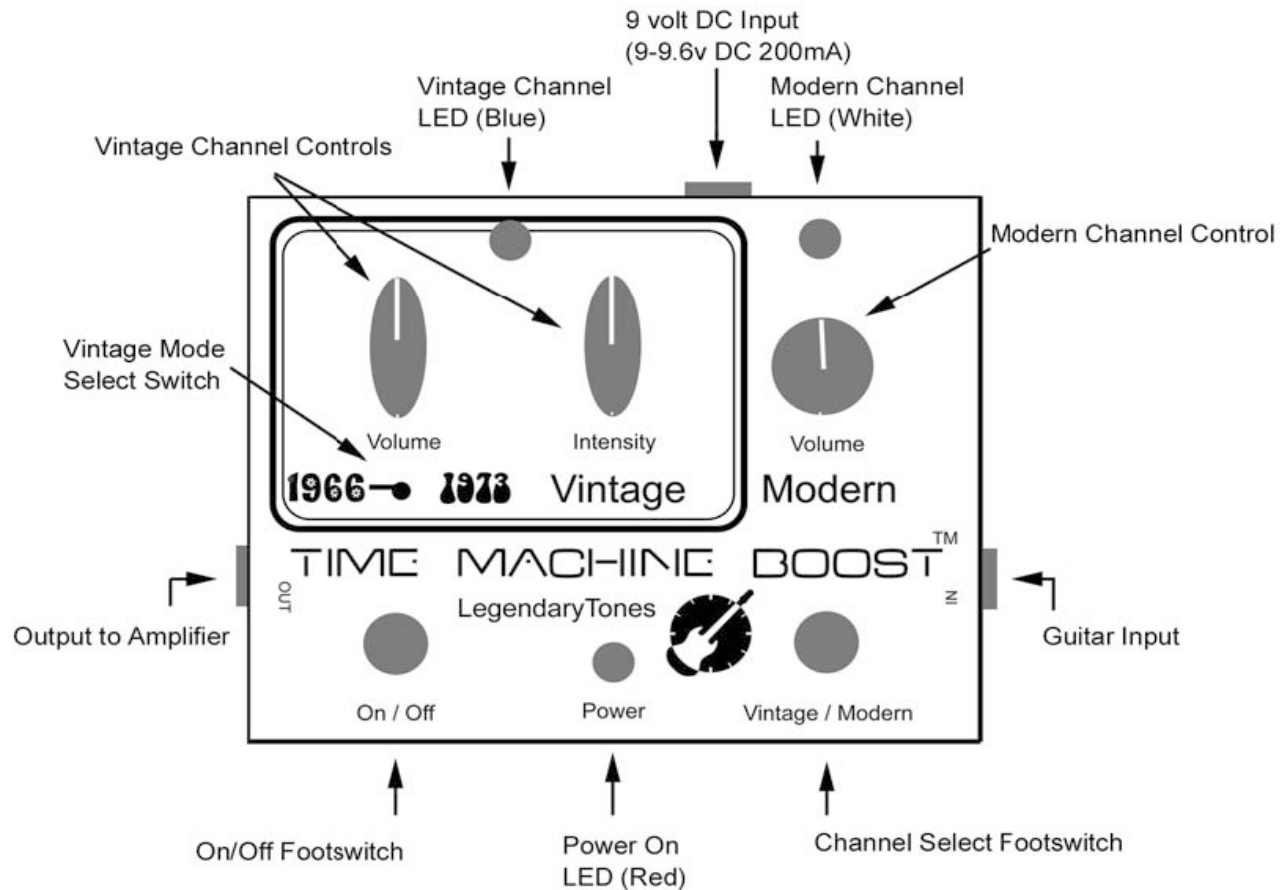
9 volt DC Input
(9-9.6v DC 200mA)

Vintage Channel
LED (Blue)

Modern Channel
LED (White)

Vintage Channel Controls

Modern Channel Control

Vintage Mode
Select Switch

Volume

Intensity

Volume

1966 1973 Vintage

Modern

TIME MACHINE BOOST™

OUT

IN

Output to Amplifier

LegendaryTones

Guitar Input

On / Off

Power

Vintage / Modern

On/Off Footswitch

Power On
LED (Red)

Channel Select Footswitch